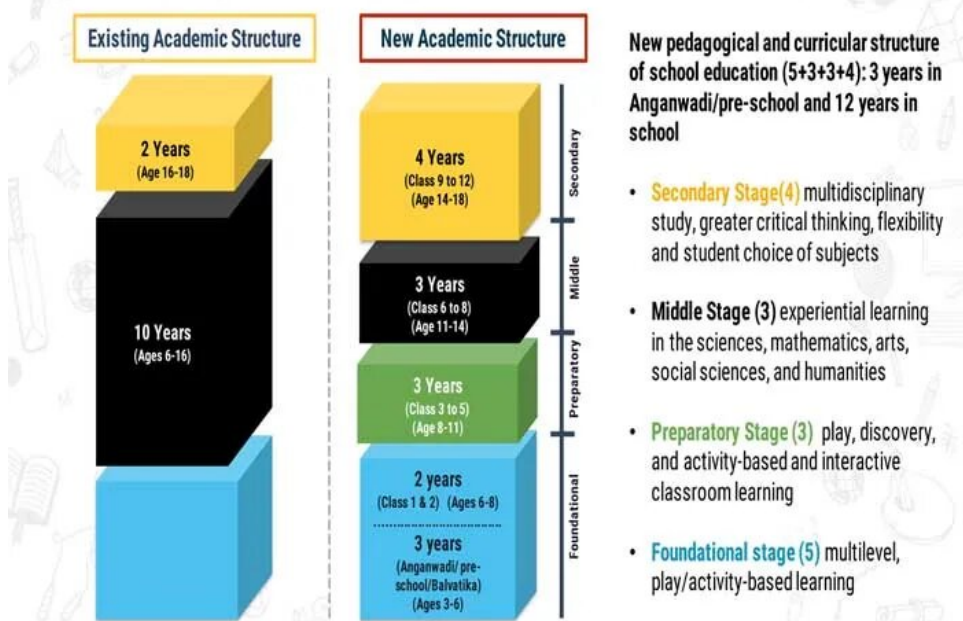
Existing Academic Structure

2 Years
(Age 16-18)

10 Years
(Ages 6-16)

New Academic Structure

4 Years
(Class 9 to 12)
(Age 14-18)

Secondary

3 Years
(Class 6 to 8)
(Age 11-14)

Middle

3 Years
(Class 3 to 5)
(Age 8-11)

Preparatory

2 years
(Class 1 & 2) (Ages 6-8)

3 years
(Anganwadi/ pre-school/Balvatika)
(Ages 3-6)

Foundational

New pedagogical and curricular structure of school education (5+3+3+4): 3 years in Anganwadi/pre-school and 12 years in school

• Secondary Stage(4) multidisciplinary study, greater critical thinking, flexibility and student choice of subjects

• Middle Stage (3) experiential learning in the sciences, mathematics, arts, social sciences, and humanities

• Preparatory Stage (3) play, discovery, and activity-based and interactive classroom learning

• Foundational stage (5) multilevel, play/activity-based learning